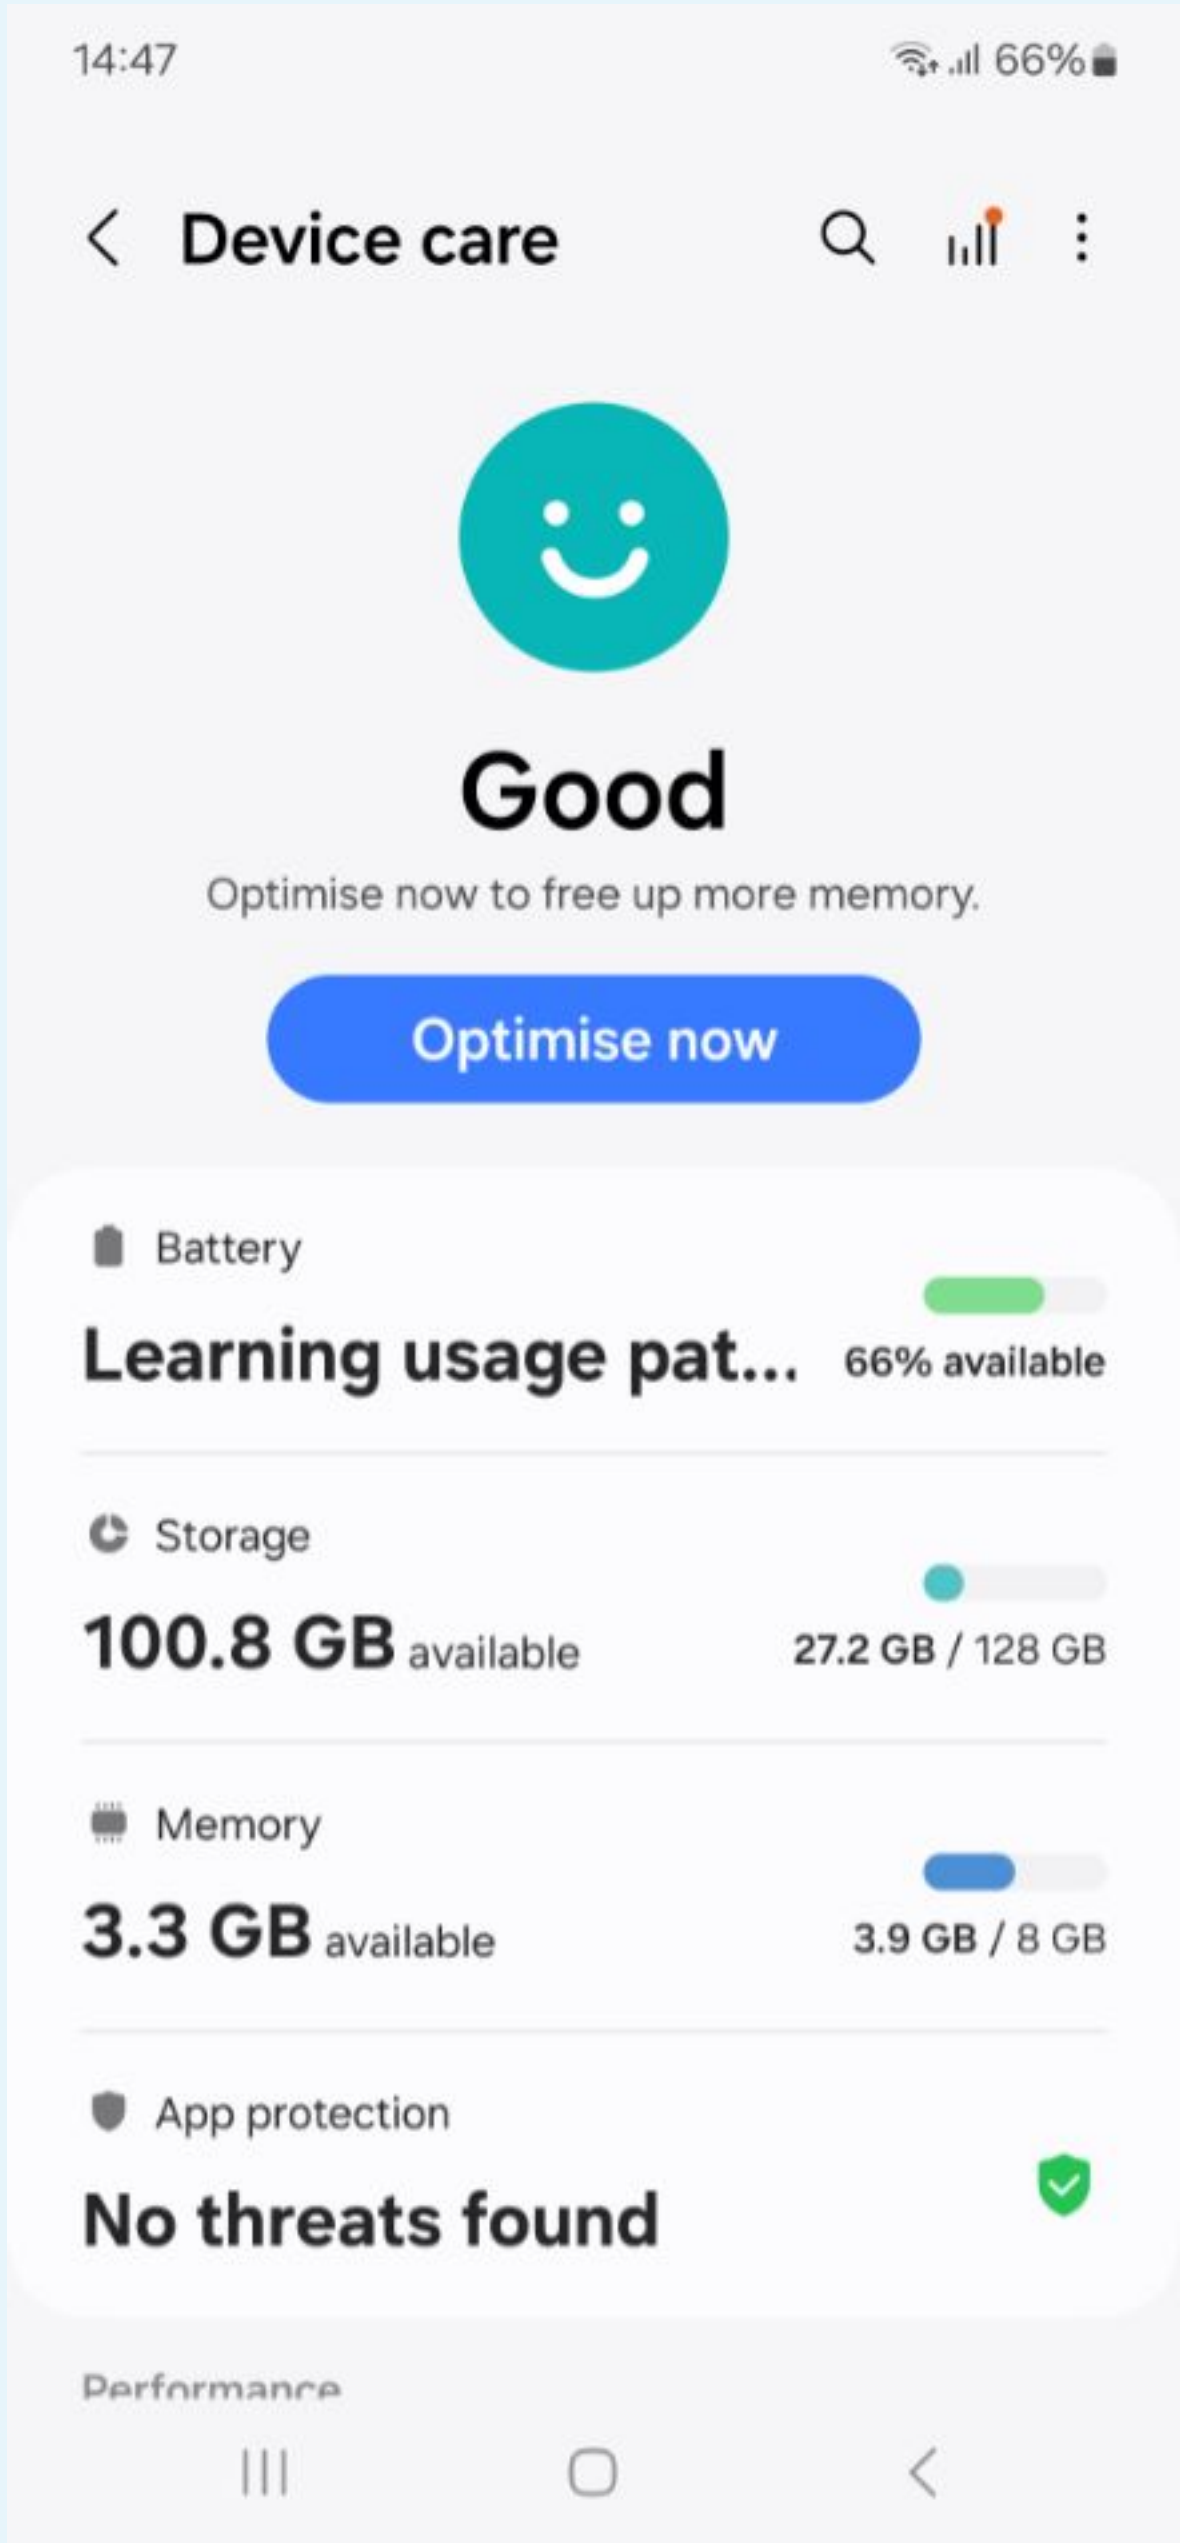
14:47

66%

Device care

Good

Optimise now to free up more memory.

Optimise now

Battery

Learning usage pat... 66% available

Storage

100.8 GB available 27.2 GB / 128 GB

Memory

3.3 GB available 3.9 GB / 8 GB

App protection

No threats found

Performance